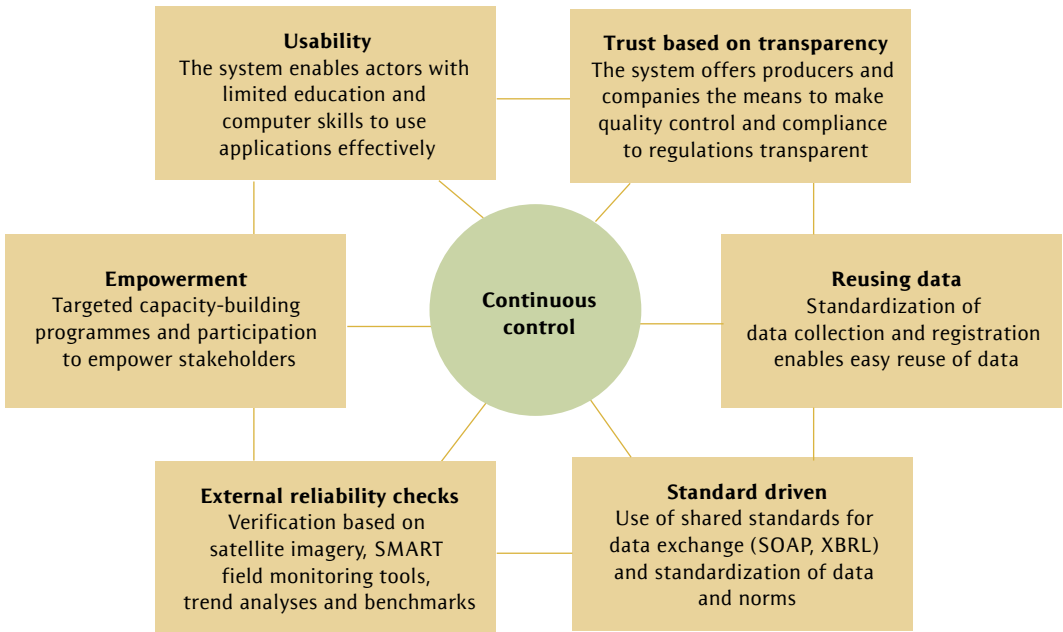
Usability
The system enables actors with limited education and computer skills to use applications effectively

Trust based on transparency
The system offers producers and companies the means to make quality control and compliance to regulations transparent

Empowerment
Targeted capacity-building programmes and participation to empower stakeholders

Continuous control

Reusing data
Standardization of data collection and registration enables easy reuse of data

External reliability checks
Verification based on satellite imagery, SMART field monitoring tools, trend analyses and benchmarks

Standard driven
Use of shared standards for data exchange (SOAP, XBRL) and standardization of data and norms